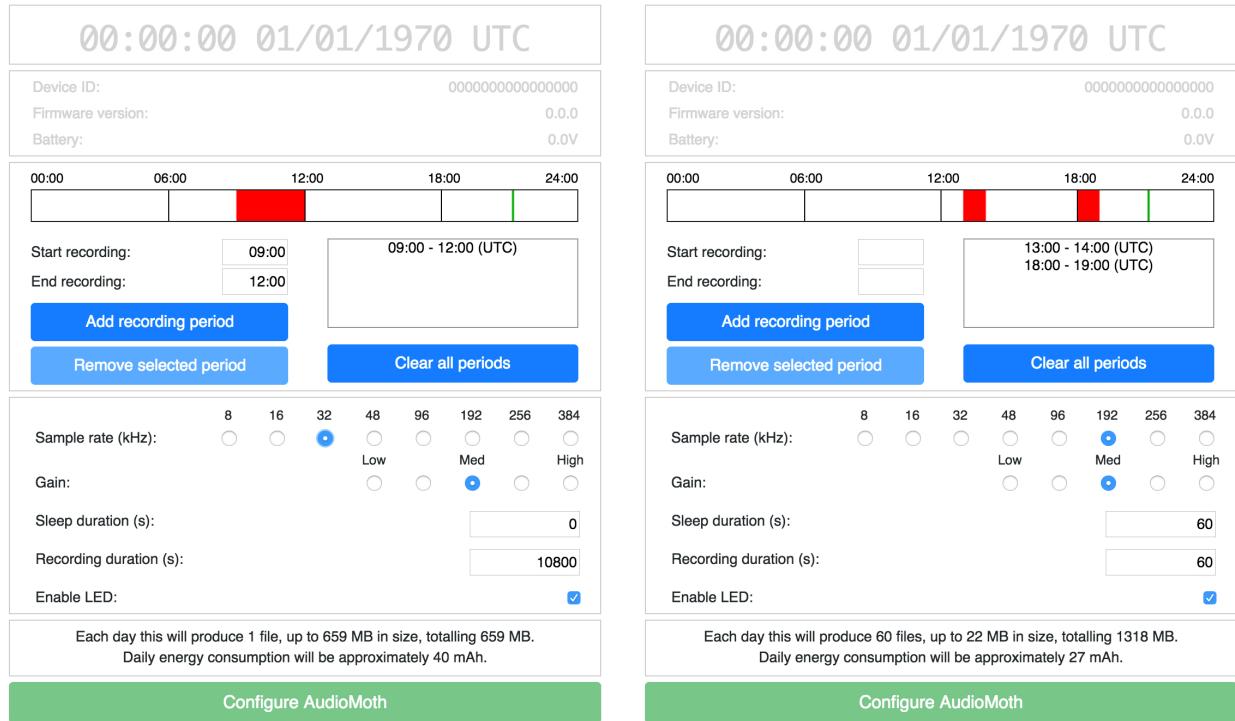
00:00:00 01/01/1970 UTC

Device ID: 0000000000000000
Firmware version: 0.0.0
Battery: 0.0V

00:00 06:00 12:00 18:00 24:00

Start recording: 09:00
End recording: 12:00

09:00 - 12:00 (UTC)

Add recording period

Remove selected period

Clear all periods

| | 8 | 16 | 32 | 48 | 96 | 192 | 256 | 384 |
|---|---|---|---|---|---|---|---|---|
| Sample rate (kHz): | | | | | | | | |

Low Med High
Gain:

Sleep duration (s): 0

Recording duration (s): 10800

Enable LED:

Each day this will produce 1 file, up to 659 MB in size, totalling 659 MB.
Daily energy consumption will be approximately 40 mAh.

Configure AudioMoth

00:00:00 01/01/1970 UTC

Device ID: 0000000000000000
Firmware version: 0.0.0
Battery: 0.0V

00:00 06:00 12:00 18:00 24:00

Start recording:
End recording:

13:00 - 14:00 (UTC)
18:00 - 19:00 (UTC)

Add recording period

Remove selected period

Clear all periods

| | 8 | 16 | 32 | 48 | 96 | 192 | 256 | 384 |
|---|---|---|---|---|---|---|---|---|
| Sample rate (kHz): | | | | | | | | |

Low Med High
Gain:

Sleep duration (s): 60

Recording duration (s): 60

Enable LED:

Each day this will produce 60 files, up to 22 MB in size, totalling 1318 MB.
Daily energy consumption will be approximately 27 mAh.

Configure AudioMoth